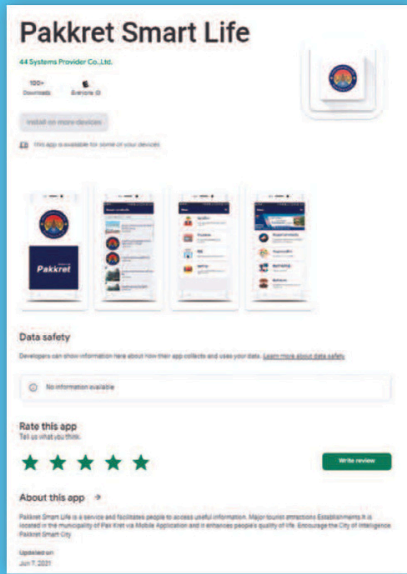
Pakkret Smart Life

44 Systems Provider Co.,Ltd.

100+
Downloads

Everyone

Install on more devices

This app is available for some of your devices

Pakkret

Data safety

Developers can show information here about how their app collects and uses your data. Learn more about data safety

No information available

Rate this app
Tell us what you think

Write review

About this app →

Pakkret Smart Life is a service and facilitates people to access useful information. Major tourist attractions Establishments it is located in the municipality of Pak Kret via Mobile Application and it enhances people's quality of life. Encourage the City of Intelligence Pakkret Smart City

Updated on
Jun 7, 2021